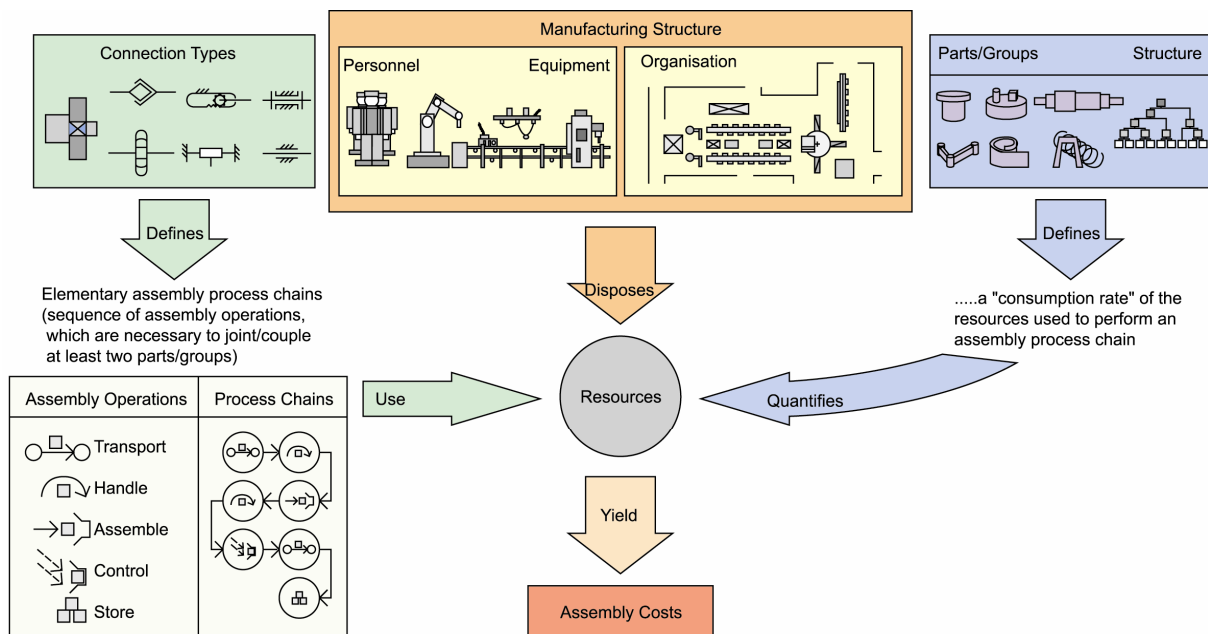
Connection Types

Manufacturing Structure

Personnel

Equipment

Organisation

Parts/Groups

Structure

Defines

Defines

Elementary assembly process chains (sequence of assembly operations, which are necessary to joint/couple at least two parts/groups)

Disposes

.....a "consumption rate" of the resources used to perform an assembly process chain

| Assembly Operations | Process Chains |
|---|---|
| Transport<br>Handle<br>Assemble<br>Control<br>Store | |

Use

Resources

Quantifies

Yield

Assembly Costs